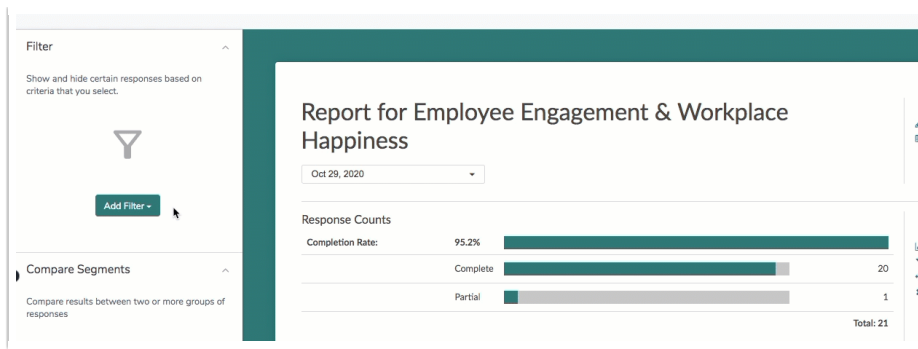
Filter

Show and hide certain responses based on criteria that you select.

Add Filter ▾

Compare Segments

Compare results between two or more groups of responses

Report for Employee Engagement & Workplace Happiness

Oct 29, 2020

Response Counts

| | | |
|---|---|---|
| Completion Rate: | 95.2% | |
| | Complete | 20 |
| | Partial | 1 |

Total: 21